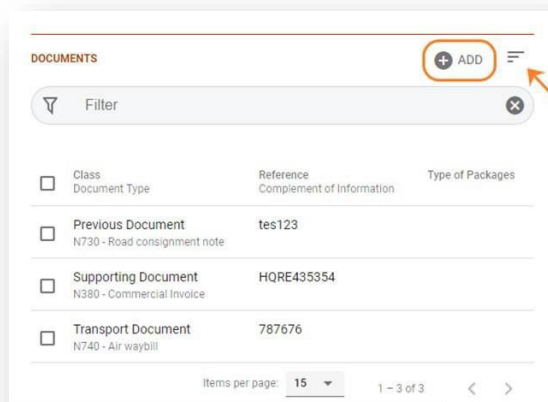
DOCUMENTS

ADD

Filter

| Class<br>Document Type | Reference<br>Complement of Information | Type of Packages |
|---|---|---|
| Previous Document<br>N730 - Road consignment note | tes123 | |
| Supporting Document<br>N380 - Commercial Invoice | HQRE435354 | |
| Transport Document<br>N740 - Air waybill | 787676 | |

Items per page: 15 1 – 3 of 3